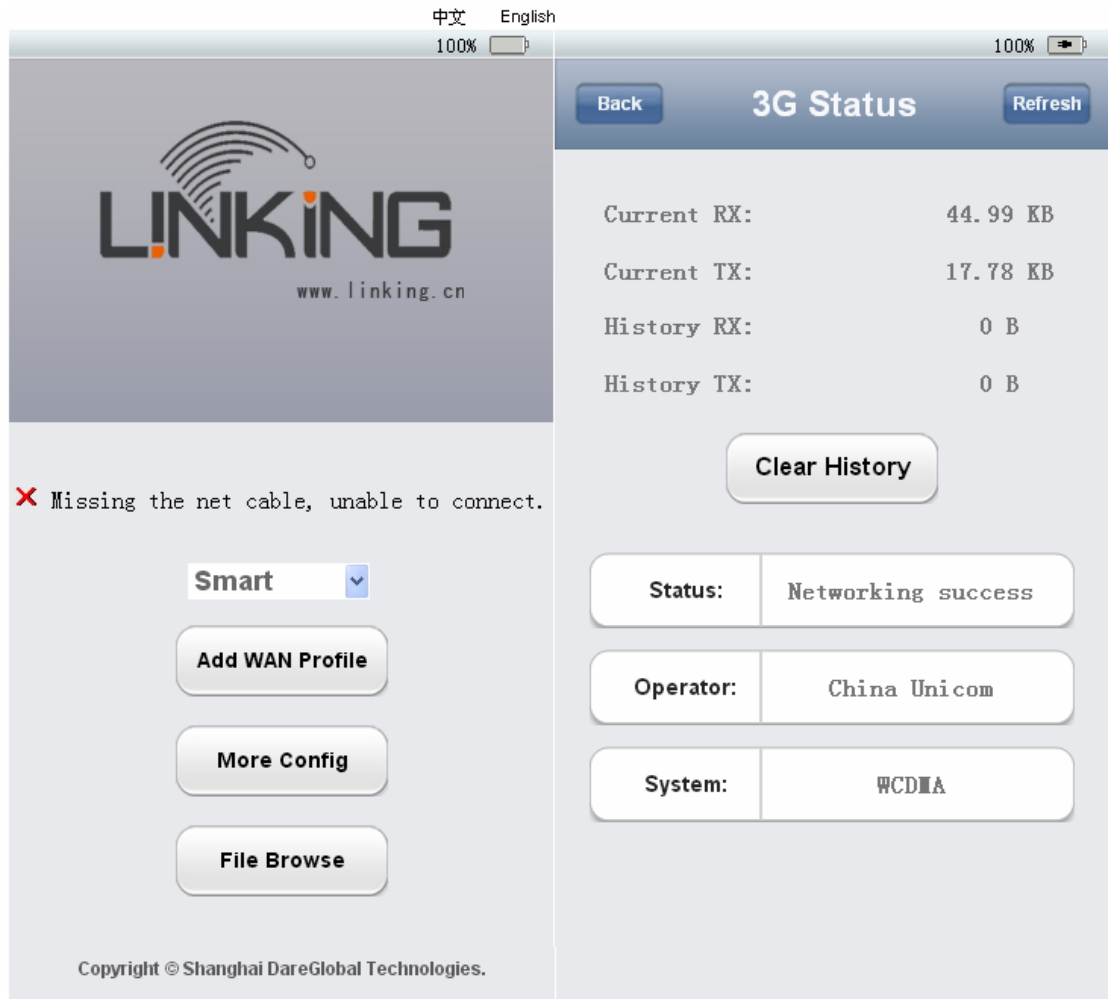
中文 English

100%

LINKING
www.linking.cn

✕ Missing the net cable, unable to connect.

Smart

Add WAN Profile

More Config

File Browse

Copyright © Shanghai DareGlobal Technologies.

100%

Back 3G Status Refresh

| Current RX: | 44.99 KB |
|---|---|
| Current TX: | 17.78 KB |
| History RX: | 0 B |
| History TX: | 0 B |

Clear History

| Status: | Networking success |
|---|---|
| Operator: | China Unicom |
| System: | WCDMA |